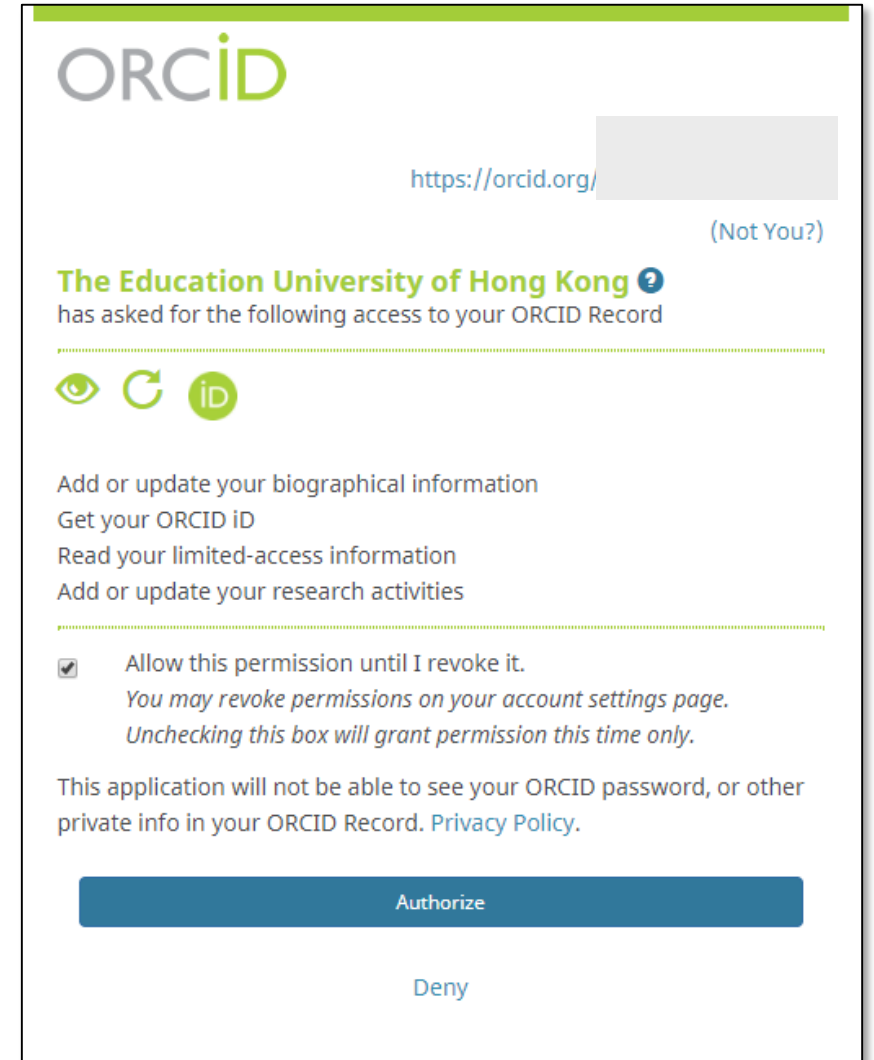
ORCID

https://orcid.org/

(Not You?)

The Education University of Hong Kong
has asked for the following access to your ORCID Record

iD

Add or update your biographical information
Get your ORCID iD
Read your limited-access information
Add or update your research activities

Allow this permission until I revoke it.
*You may revoke permissions on your account settings page.*
*Unchecking this box will grant permission this time only.*

This application will not be able to see your ORCID password, or other private info in your ORCID Record. Privacy Policy.

Authorize

Deny